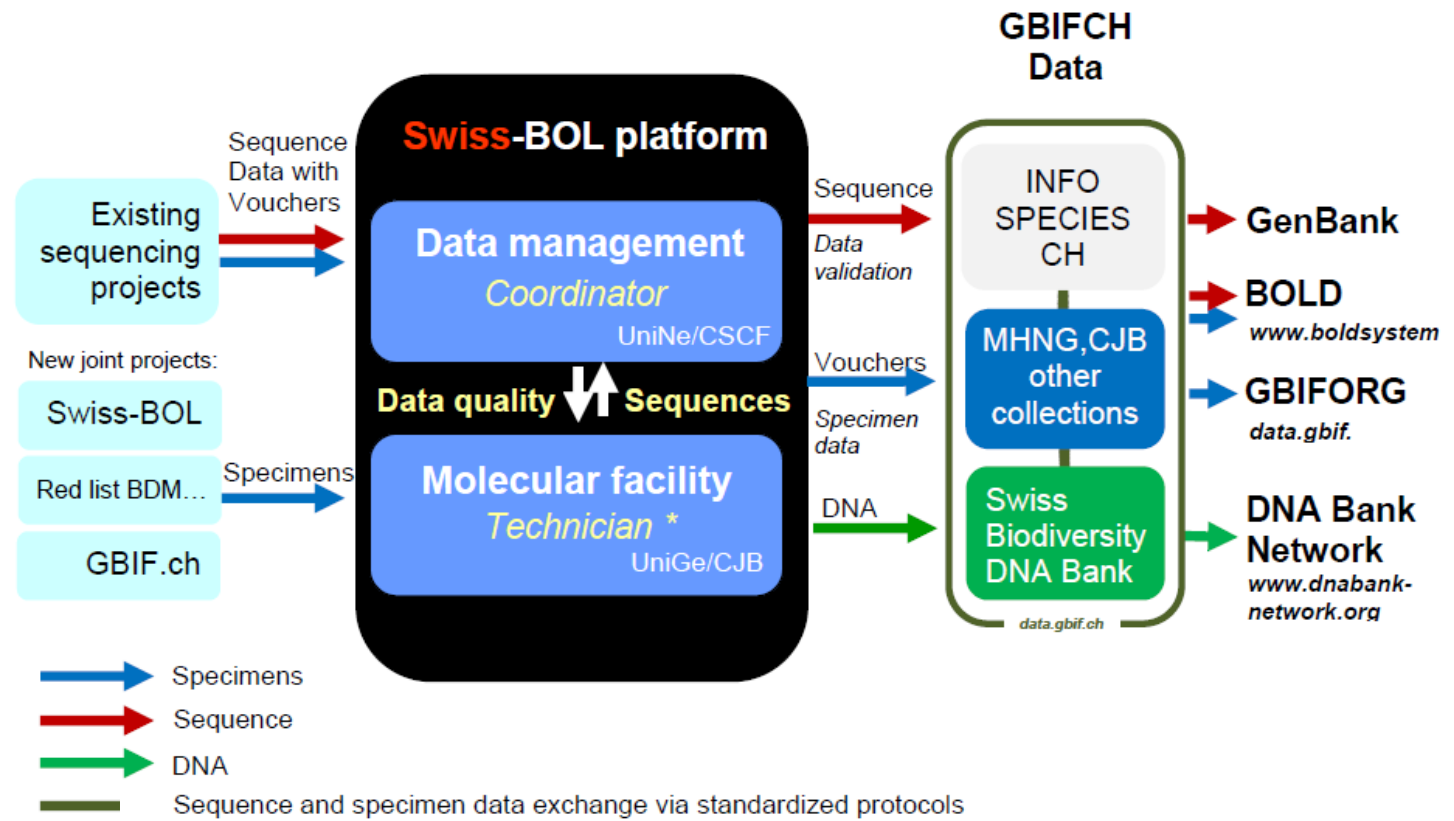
Existing sequencing projects

Sequence Data with Vouchers

New joint projects:

Swiss-BOL

Red list BDM…

GBIF.ch

Specimens

Swiss-BOL platform

Data management
Coordinator
UniNe/CSCF

Data quality

Sequences

Molecular facility
Technician *
UniGe/CJB

Sequence
Data validation

Vouchers
Specimen data

DNA

GBIFCH Data

INFO SPECIES CH

MHNG,CJB other collections

Swiss Biodiversity DNA Bank

data.gbif.ch

GenBank

BOLD
www.boldsystem

GBIFORG
data.gbif.

DNA Bank Network
www.dnabank-network.org

Specimens

Sequence

DNA

Sequence and specimen data exchange via standardized protocols